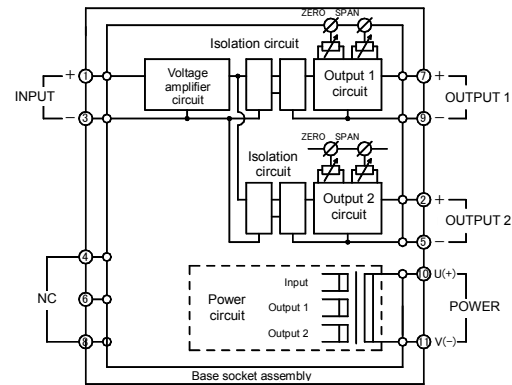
ZERO SPAN

Isolation circuit

+ 1

INPUT

− 3

Voltage amplifier circuit

Output 1 circuit

7 +

OUTPUT 1

9 −

ZERO SPAN

Isolation circuit

Output 2 circuit

2 +

OUTPUT 2

5 −

4

NC

6

8

Power circuit

Input

Output 1

Output 2

10 U(+)

POWER

11 V(−)

Base socket assembly